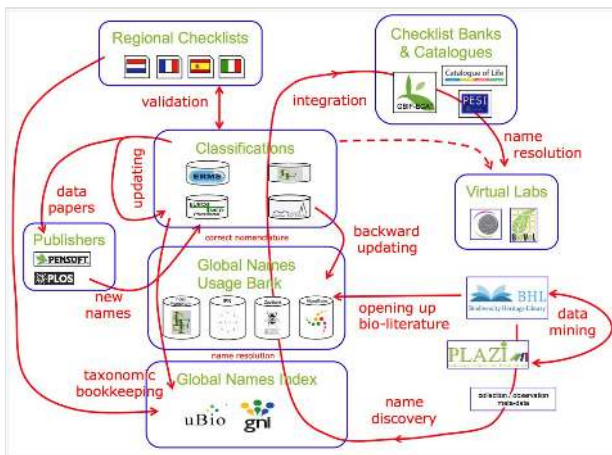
Regional Checklists

Checklist Banks & Catalogues

Catalogue of Life

GBIF-ECAT

PESI

validation

integration

name resolution

Classifications

ERMS

updating

data papers

Virtual Labs

Publishers

PENSOFT

PLOS

correct nomenclature

backward updating

new names

Global Names Usage Bank

opening up bio-literature

BHL

Biodiversity Heritage Library

data mining

PLAZI

name resolution

taxonomic bookkeeping

Global Names Index

uBio

gni

name discovery

collection / observation meta-data